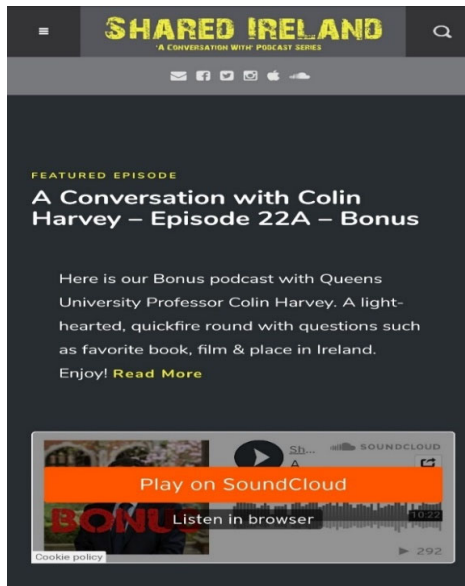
SHARED IRELAND

'A CONVERSATION WITH' PODCAST SERIES

FEATURED EPISODE

A Conversation with Colin Harvey – Episode 22A – Bonus

Here is our Bonus podcast with Queens University Professor Colin Harvey. A light-hearted, quickfire round with questions such as favorite book, film & place in Ireland. Enjoy! Read More

Sh...

A

SOUNDCLOUD

BONUS

Play on SoundCloud

Listen in browser

10:22

▶ 292

Cookie policy